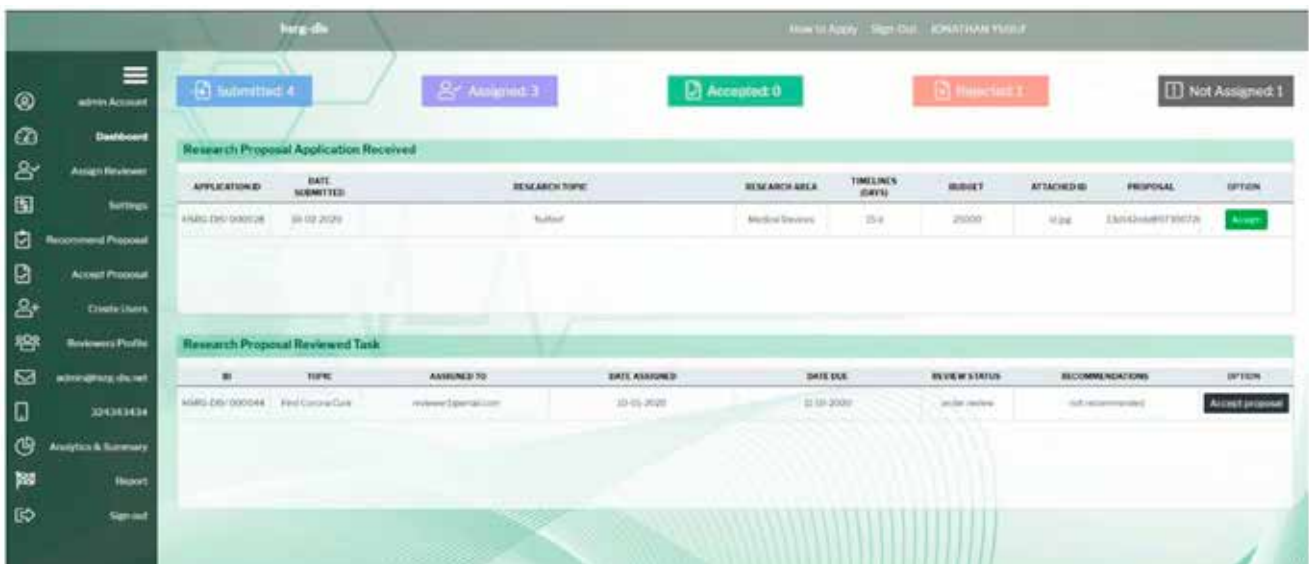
hsrg-dls

How to Apply Sign Out JONATHAN YUSUF

admin Account
Dashboard
Assign Reviewer
Settings
Recommend Proposal
Accept Proposal
Create Users
Reviewers Profile
admin@hsrg-dls.net
324343434
Analytics & Summary
Report
Sign out

Submitted: 4
Assigned: 3
Accepted: 0
Rejected: 1
Not Assigned: 1

Research Proposal Application Received

| APPLICATION ID | DATE SUBMITTED | RESEARCH TOPIC | RESEARCH AREA | TIMELINES (DAYS) | BUDGET | ATTACHED ID | PROPOSAL | OPTION |
|---|---|---|---|---|---|---|---|---|
| HSRG-DIS/000028 | 10-02-2020 | Nutfoof | Medical Reviews | 15 d | 25000 | id.jpg | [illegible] | Accept |

Research Proposal Reviewed Task

| ID | TOPIC | ASSIGNED TO | DATE ASSIGNED | DATE DUE | REVIEW STATUS | RECOMMENDATIONS | OPTION |
|---|---|---|---|---|---|---|---|
| HSRG-DIS/000044 | Find Corona Cure | reviewer1@gmail.com | 10-01-2020 | 12-10-2020 | under review | not recommended | Accept proposal |